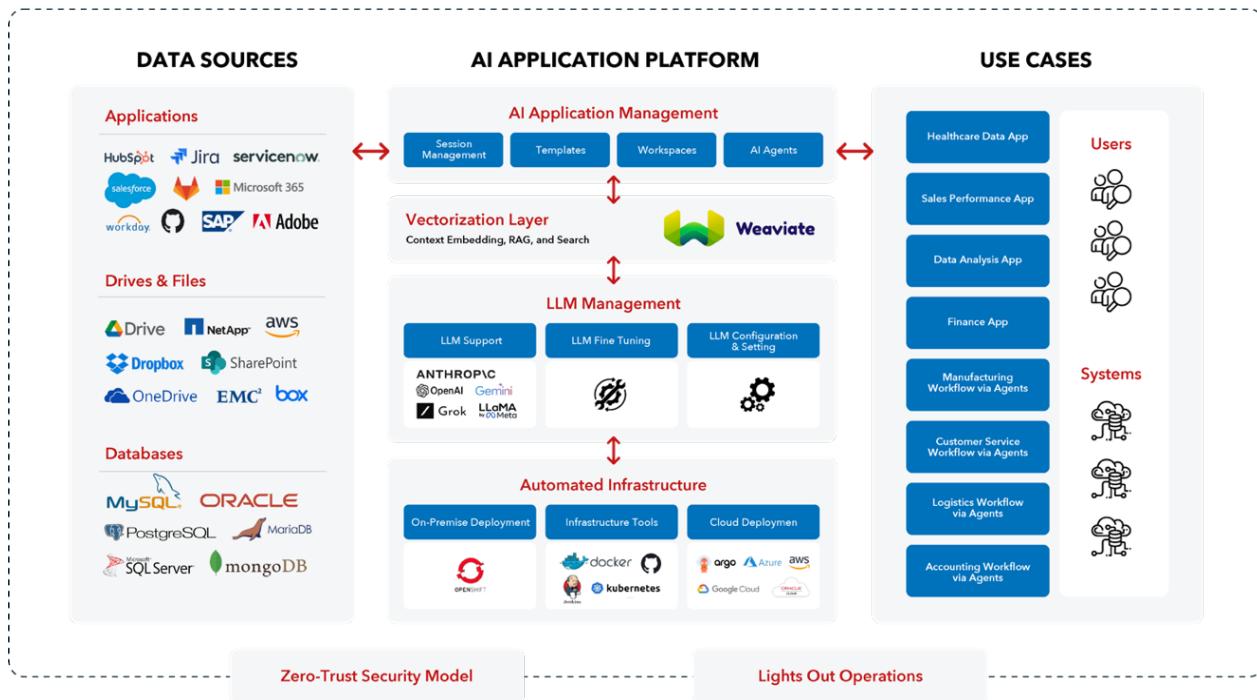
DATA SOURCES

Applications

HubSpot Jira servicenow

salesforce Microsoft 365

workday SAP Adobe

Drives & Files

Drive NetApp aws

Dropbox SharePoint

OneDrive EMC² box

Databases

MySQL ORACLE

PostgreSQL MariaDB

SQL Server mongoDB

AI APPLICATION PLATFORM

AI Application Management

Session Management

Templates

Workspaces

AI Agents

Vectorization Layer

Context Embedding, RAG, and Search

Weaviate

LLM Management

LLM Support

LLM Fine Tuning

LLM Configuration & Setting

ANTHROPIC

OpenAI Gemini

Grok LLaMA by Meta

Automated Infrastructure

On-Premise Deployment

Infrastructure Tools

Cloud Deploymen

OPENSHIFT

docker

Jenkins kubernetes

argo Azure aws

Google Cloud ORACLE CLOUD

USE CASES

Healthcare Data App

Sales Performance App

Data Analysis App

Finance App

Manufacturing Workflow via Agents

Customer Service Workflow via Agents

Logistics Workflow via Agents

Accounting Workflow via Agents

Users

Systems

Zero-Trust Security Model

Lights Out Operations